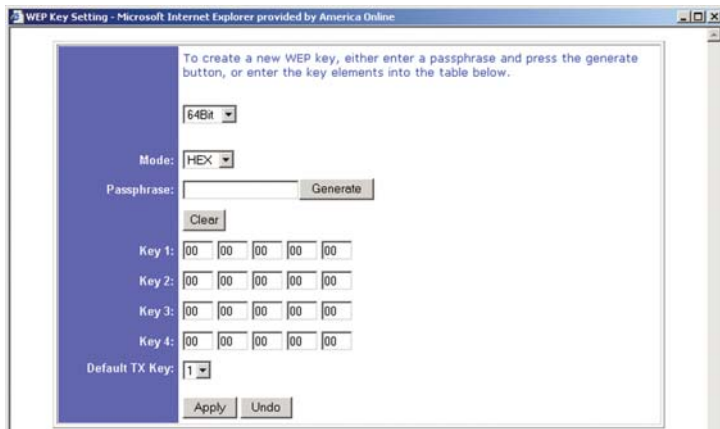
WEP Key Setting - Microsoft Internet Explorer provided by America Online

To create a new WEP key, either enter a passphrase and press the generate button, or enter the key elements into the table below.

64Bit

Mode: HEX

Passphrase: Generate

Clear

| Key 1: | 00 | 00 | 00 | 00 | 00 |
|---|---|---|---|---|---|
| Key 2: | 00 | 00 | 00 | 00 | 00 |
| Key 3: | 00 | 00 | 00 | 00 | 00 |
| Key 4: | 00 | 00 | 00 | 00 | 00 |

Default TX Key: 1

Apply Undo